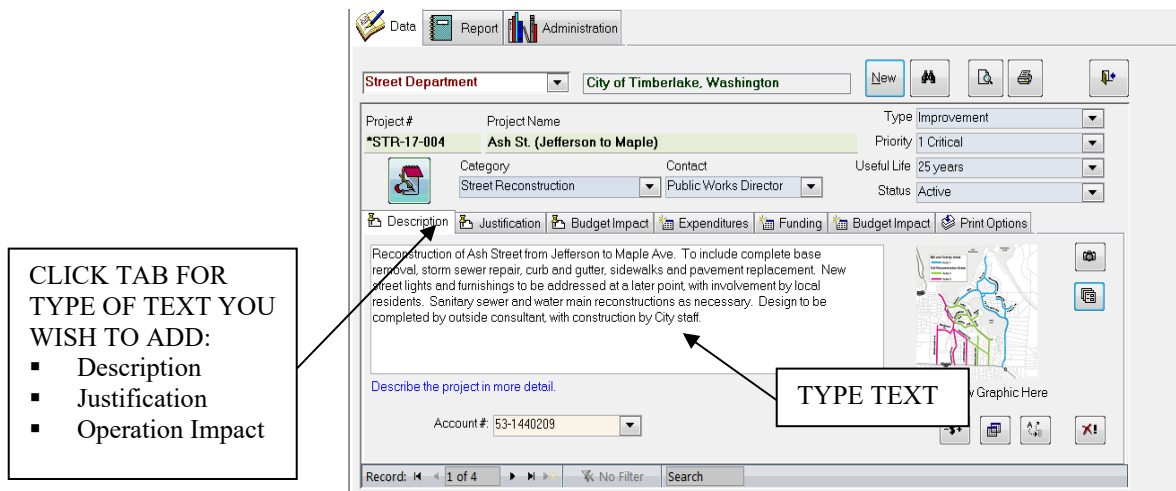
CLICK TAB FOR TYPE OF TEXT YOU WISH TO ADD:
▪ Description
▪ Justification
▪ Operation Impact

Data | Report | Administration

Street Department | City of Timberlake, Washington | New

Project # | Project Name | Type | Improvement
*STR-17-004 | Ash St. (Jefferson to Maple) | Priority | 1 Critical
Category | Contact | Useful Life | 25 years
Street Reconstruction | Public Works Director | Status | Active

Description | Justification | Budget Impact | Expenditures | Funding | Budget Impact | Print Options

Reconstruction of Ash Street from Jefferson to Maple Ave. To include complete base removal, storm sewer repair, curb and gutter, sidewalks and pavement replacement. New street lights and furnishings to be addressed at a later point, with involvement by local residents. Sanitary sewer and water main reconstructions as necessary. Design to be completed by outside consultant, with construction by City staff.

Describe the project in more detail.

TYPE TEXT

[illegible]w Graphic Here

Account #: 53-1440209

Record: 1 of 4 | No Filter | Search